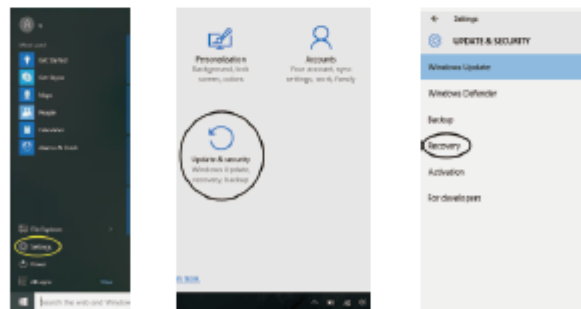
Most used

Get Started

Get Skype

Maps

People

Calculator

Alarms & Clock

File Explorer

Settings

Power

All apps

New

Search the web and Windows

Personalization
Background, lock screen, colors

Accounts
Your account, sync settings, work, family

Update & security
Windows Update, recovery, backup

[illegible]

← Settings

UPDATE & SECURITY

Windows Update

Windows Defender

Backup

Recovery

Activation

For developers